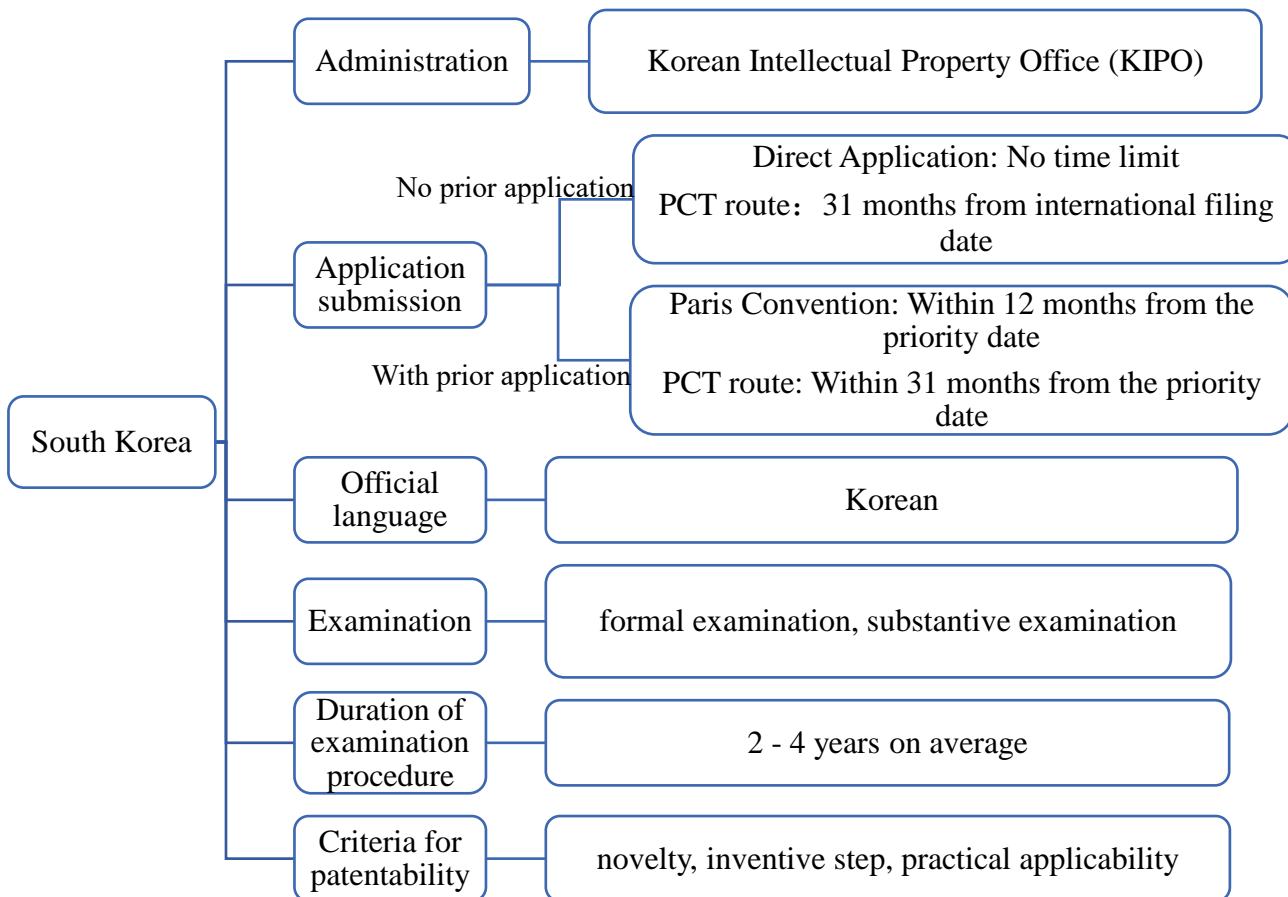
South Korea

Administration

Korean Intellectual Property Office (KIPO)

Application submission

No prior application

Direct Application: No time limit

PCT route：31 months from international filing date

With prior application

Paris Convention: Within 12 months from the priority date

PCT route: Within 31 months from the priority date

Official language

Korean

Examination

formal examination, substantive examination

Duration of examination procedure

2 - 4 years on average

Criteria for patentability

novelty, inventive step, practical applicability